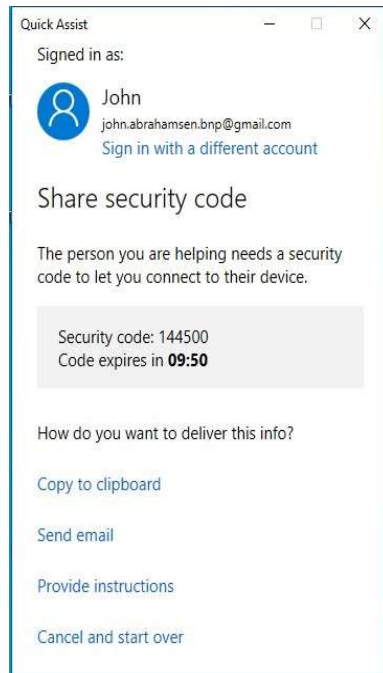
Quick Assist

Signed in as:

John
john.abrahamsen.bnp@gmail.com
Sign in with a different account

Share security code

The person you are helping needs a security code to let you connect to their device.

Security code: 144500
Code expires in **09:50**

How do you want to deliver this info?

Copy to clipboard

Send email

Provide instructions

Cancel and start over